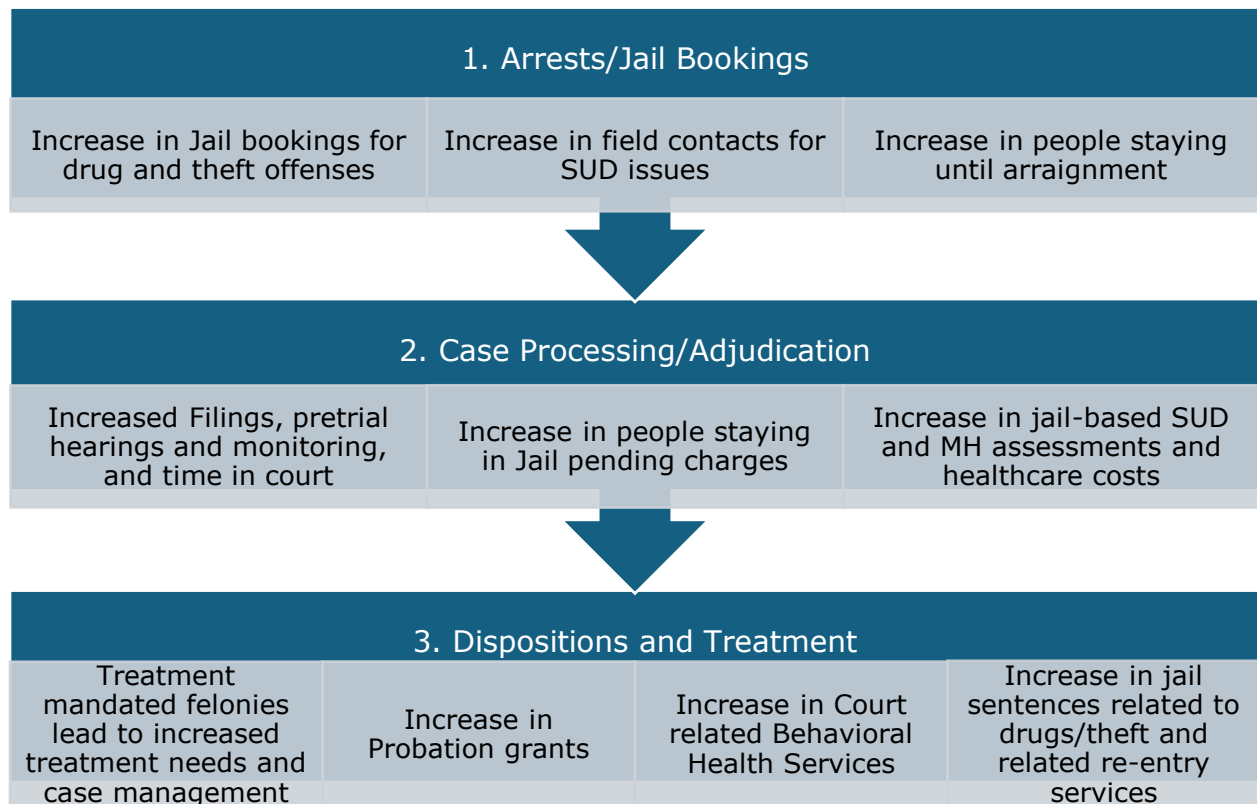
1. Arrests/Jail Bookings

Increase in Jail bookings for drug and theft offenses

Increase in field contacts for SUD issues

Increase in people staying until arraignment

2. Case Processing/Adjudication

Increased Filings, pretrial hearings and monitoring, and time in court

Increase in people staying in Jail pending charges

Increase in jail-based SUD and MH assessments and healthcare costs

3. Dispositions and Treatment

Treatment mandated felonies lead to increased treatment needs and case management

Increase in Probation grants

Increase in Court related Behavioral Health Services

Increase in jail sentences related to drugs/theft and related re-entry services